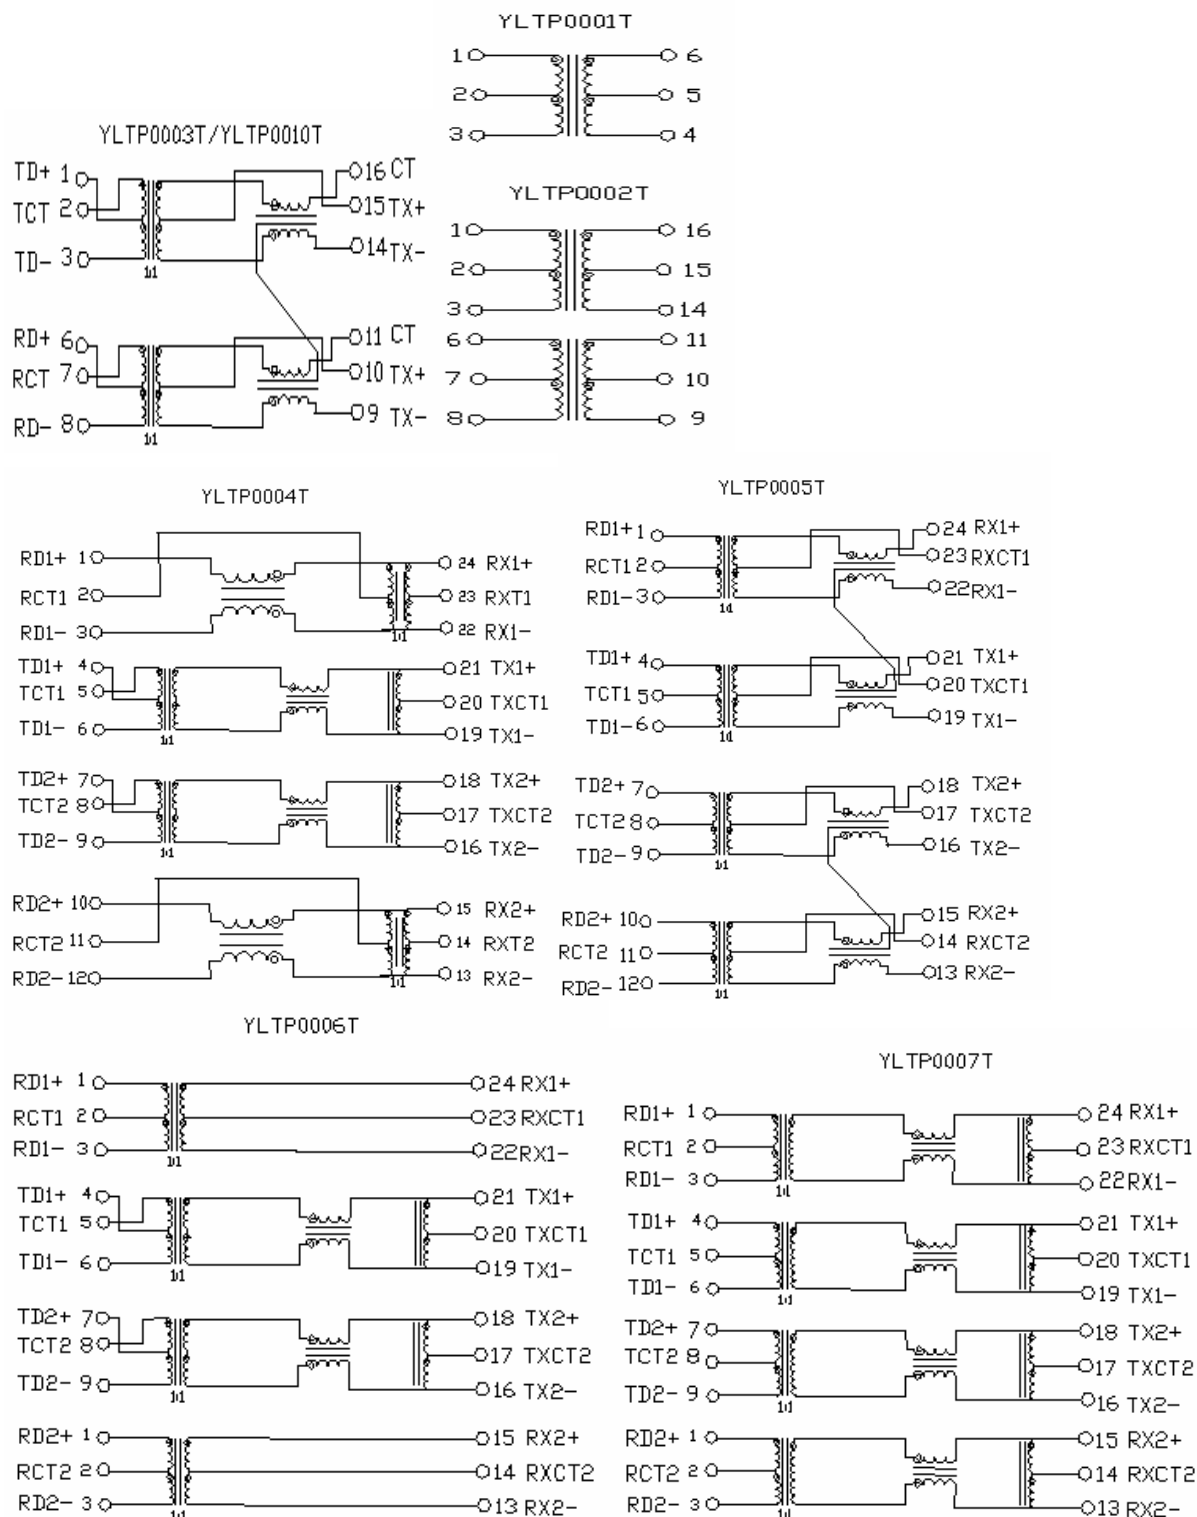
YLTP0001T

1 6
2 5
3 4

YLTP0003T/YLTP0010T

TD+ 1
TCT 2
TD- 3
16 CT
15 TX+
14 TX-
1:1

RD+ 6
RCT 7
RD- 8
11 CT
10 TX+
9 TX-
1:1

YLTP0002T

1 16
2 15
3 14
6 11
7 10
8 9

YLTP0004T

RD1+ 1
RCT1 2
RD1- 3
24 RX1+
23 RXT1
22 RX1-
1:1
TD1+ 4
TCT1 5
TD1- 6
21 TX1+
20 TXCT1
19 TX1-
1:1
TD2+ 7
TCT2 8
TD2- 9
18 TX2+
17 TXCT2
16 TX2-
1:1
RD2+ 10
RCT2 11
RD2- 12
15 RX2+
14 RXT2
13 RX2-
1:1

YLTP0005T

RD1+ 1
RCT1 2
RD1- 3
24 RX1+
23 RXCT1
22 RX1-
1:1
TD1+ 4
TCT1 5
TD1- 6
21 TX1+
20 TXCT1
19 TX1-
1:1
TD2+ 7
TCT2 8
TD2- 9
18 TX2+
17 TXCT2
16 TX2-
1:1
RD2+ 10
RCT2 11
RD2- 12
15 RX2+
14 RXCT2
13 RX2-
1:1

YLTP0006T

RD1+ 1
RCT1 2
RD1- 3
24 RX1+
23 RXCT1
22 RX1-
1:1
TD1+ 4
TCT1 5
TD1- 6
21 TX1+
20 TXCT1
19 TX1-
1:1
TD2+ 7
TCT2 8
TD2- 9
18 TX2+
17 TXCT2
16 TX2-
1:1
RD2+ 1
RCT2 2
RD2- 3
15 RX2+
14 RXCT2
13 RX2-
1:1

YLTP0007T

RD1+ 1
RCT1 2
RD1- 3
24 RX1+
23 RXCT1
22 RX1-
1:1
TD1+ 4
TCT1 5
TD1- 6
21 TX1+
20 TXCT1
19 TX1-
1:1
TD2+ 7
TCT2 8
TD2- 9
18 TX2+
17 TXCT2
16 TX2-
1:1
RD2+ 1
RCT2 2
RD2- 3
15 RX2+
14 RXCT2
13 RX2-
1:1